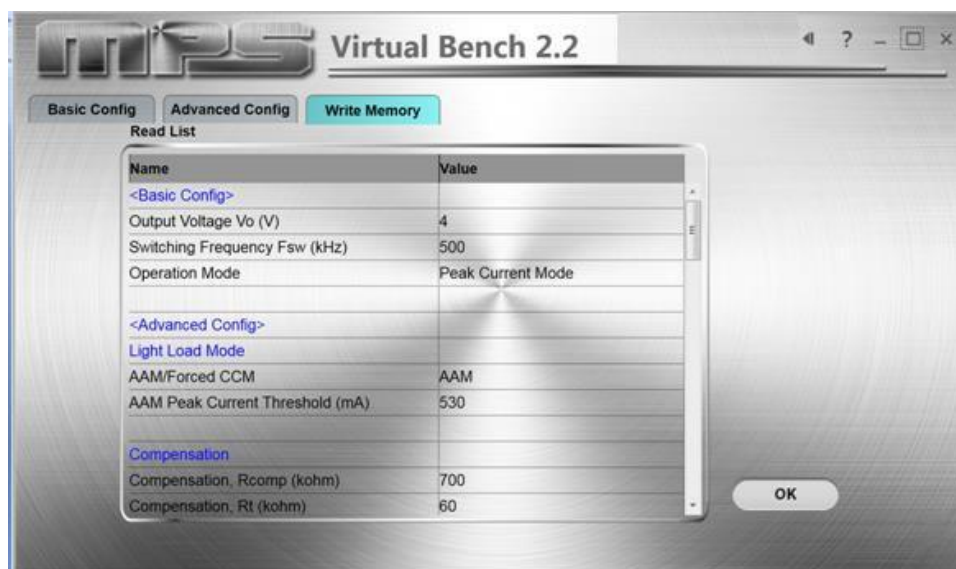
MPS Virtual Bench 2.2

? – ×

Basic Config | Advanced Config | Write Memory

Read List

| Name | Value |
|---|---|
| <Basic Config> | |
| Output Voltage Vo (V) | 4 |
| Switching Frequency Fsw (kHz) | 500 |
| Operation Mode | Peak Current Mode |
| | |
| <Advanced Config> | |
| Light Load Mode | |
| AAM/Forced CCM | AAM |
| AAM Peak Current Threshold (mA) | 530 |
| | |
| Compensation | |
| Compensation, Rcomp (kohm) | 700 |
| Compensation, Rt (kohm) | 60 |

OK